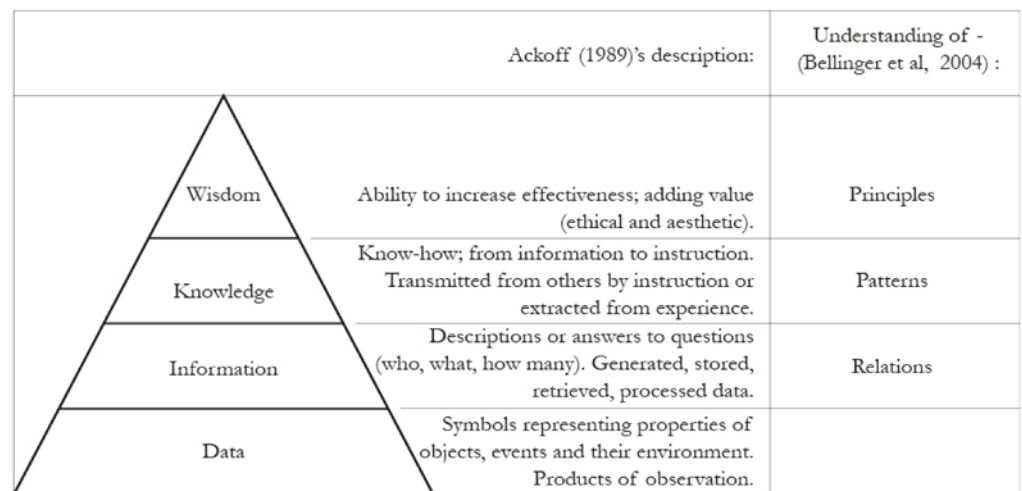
| | Ackoff (1989)'s description: | Understanding of - (Bellinger et al, 2004) : |
|---|---|---|
| Wisdom | Ability to increase effectiveness; adding value (ethical and aesthetic). | Principles |
| Knowledge | Know-how; from information to instruction. Transmitted from others by instruction or extracted from experience. | Patterns |
| Information | Descriptions or answers to questions (who, what, how many). Generated, stored, retrieved, processed data. | Relations |
| Data | Symbols representing properties of objects, events and their environment. Products of observation. | |